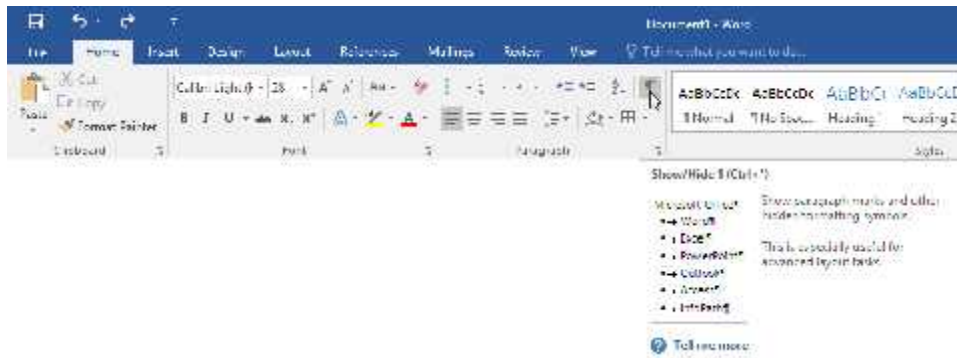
Document1 - Word

File Home Insert Design Layout References Mailings Review View Tell me what you want to do...

Paste
Cut
Copy
Format Painter
Clipboard

Calibri Light (H - 28 - A A Aa
B I U - abc x, x² A - A -
Font

Paragraph

AaBbCcDc AaBbCcDc AaBbCc AaBbCcD
¶ Normal ¶ No Spac... Heading 1 Heading 2
Styles

Show/Hide ¶ (Ctrl+*)

Microsoft Office¶
Word¶
Excel¶
PowerPoint¶
Outlook¶
Access¶
InfoPath¶

Show paragraph marks and other hidden formatting symbols.

This is especially useful for advanced layout tasks.

Tell me more